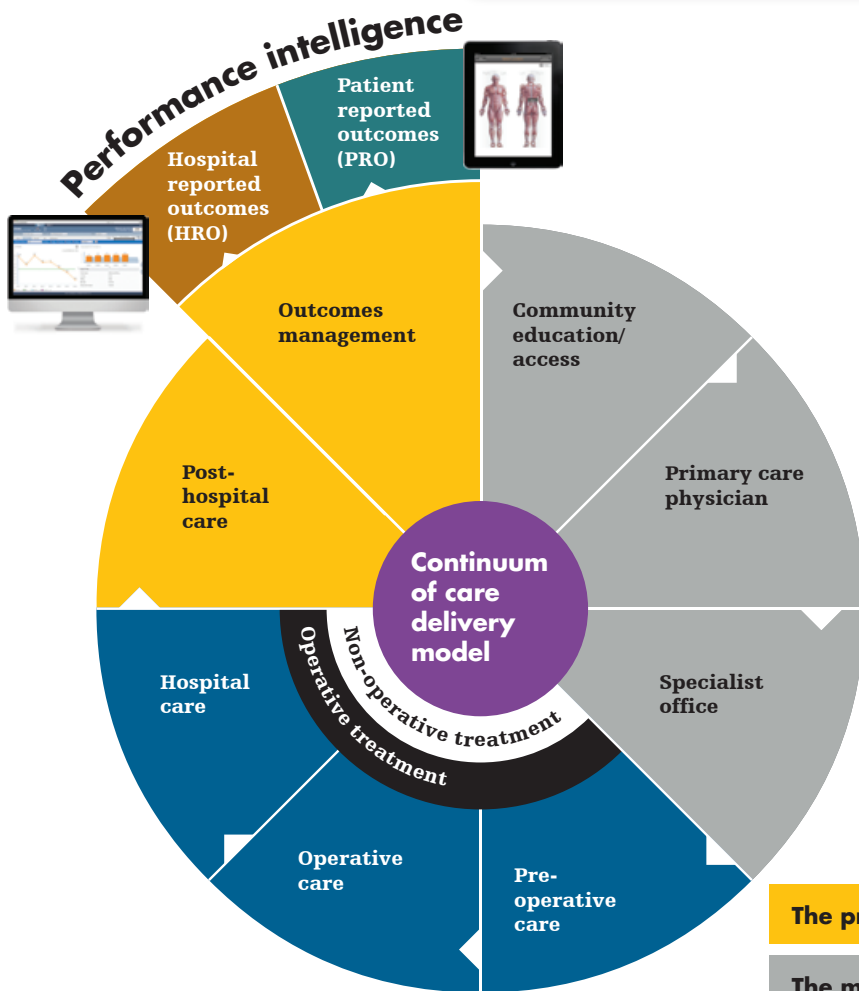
Performance intelligence

Patient reported outcomes (PRO)

Hospital reported outcomes (HRO)

Outcomes management

Community education/ access

Primary care physician

Post-hospital care

Continuum of care delivery model

Non-operative treatment

Operative treatment

Specialist office

Hospital care

Operative care

Pre-operative care

The p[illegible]

The m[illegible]